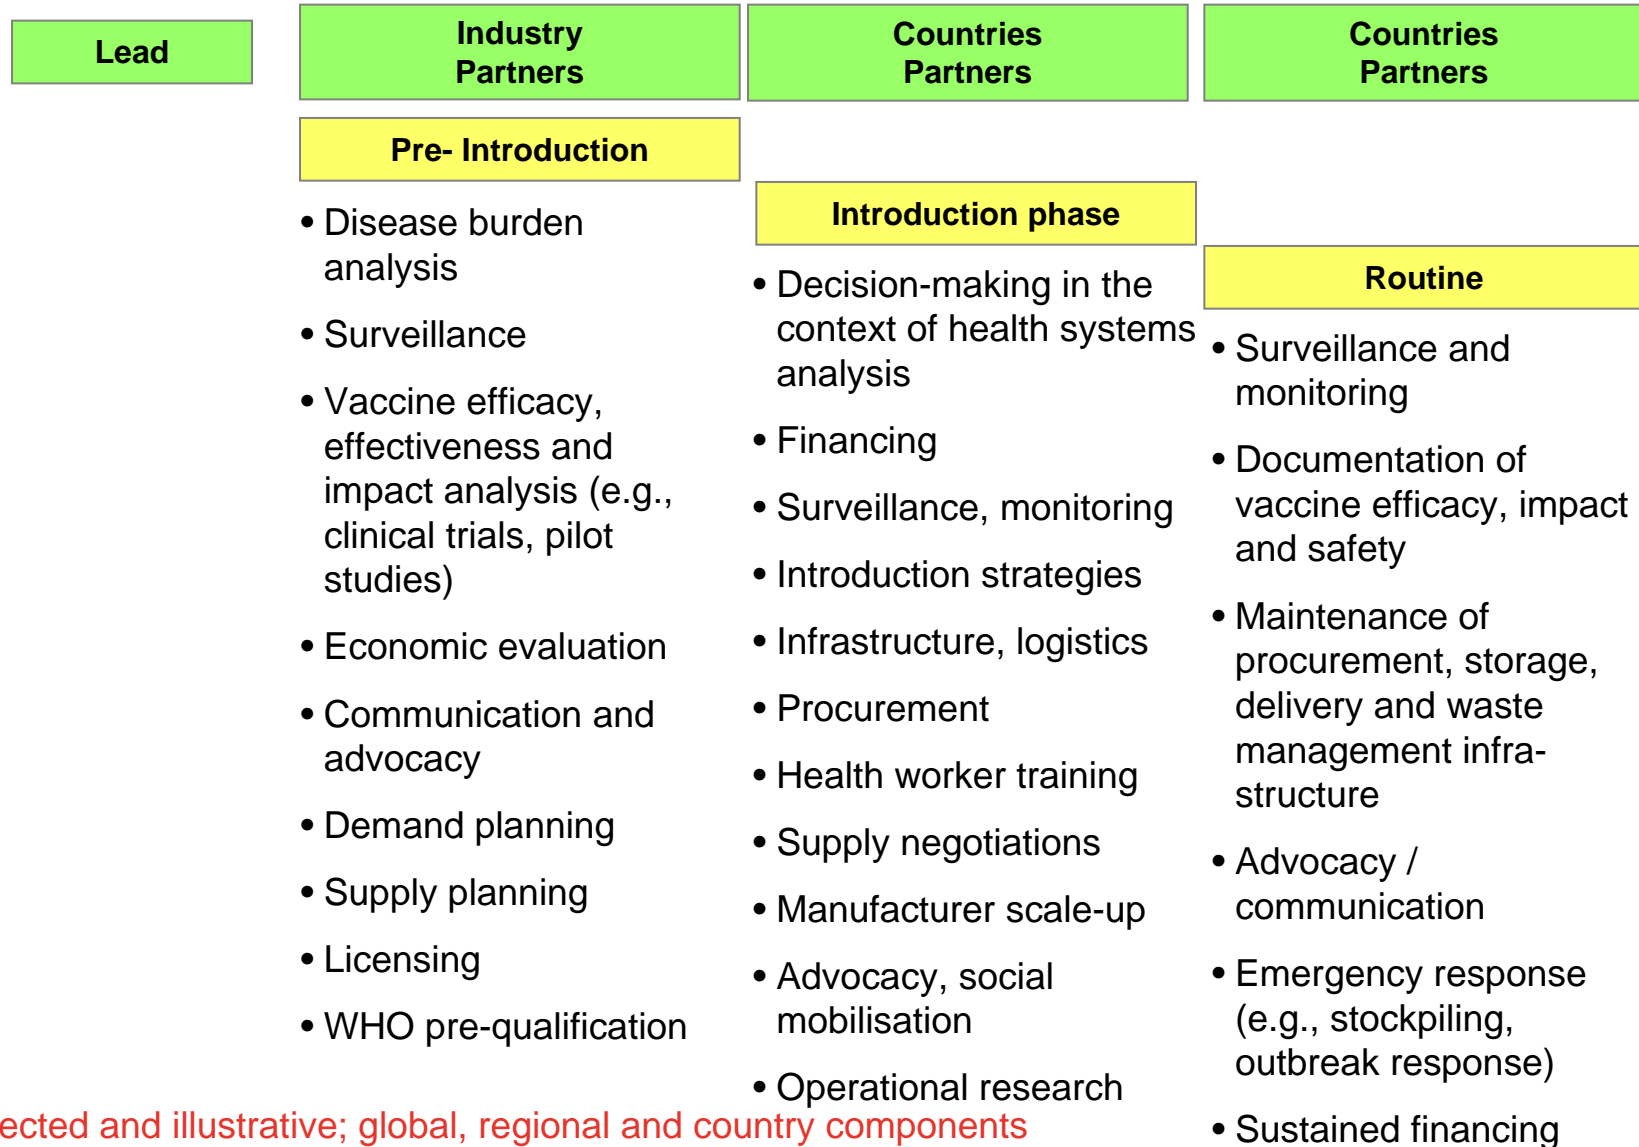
Lead

Industry Partners

Countries Partners

Countries Partners

Pre- Introduction

- Disease burden analysis
- Surveillance
- Vaccine efficacy, effectiveness and impact analysis (e.g., clinical trials, pilot studies)
- Economic evaluation
- Communication and advocacy
- Demand planning
- Supply planning
- Licensing
- WHO pre-qualification

Introduction phase

- Decision-making in the context of health systems analysis
- Financing
- Surveillance, monitoring
- Introduction strategies
- Infrastructure, logistics
- Procurement
- Health worker training
- Supply negotiations
- Manufacturer scale-up
- Advocacy, social mobilisation
- Operational research

Routine

- Surveillance and monitoring
- Documentation of vaccine efficacy, impact and safety
- Maintenance of procurement, storage, delivery and waste management infrastructure
- Advocacy / communication
- Emergency response (e.g., stockpiling, outbreak response)
- Sustained financing

ected and illustrative; global, regional and country components